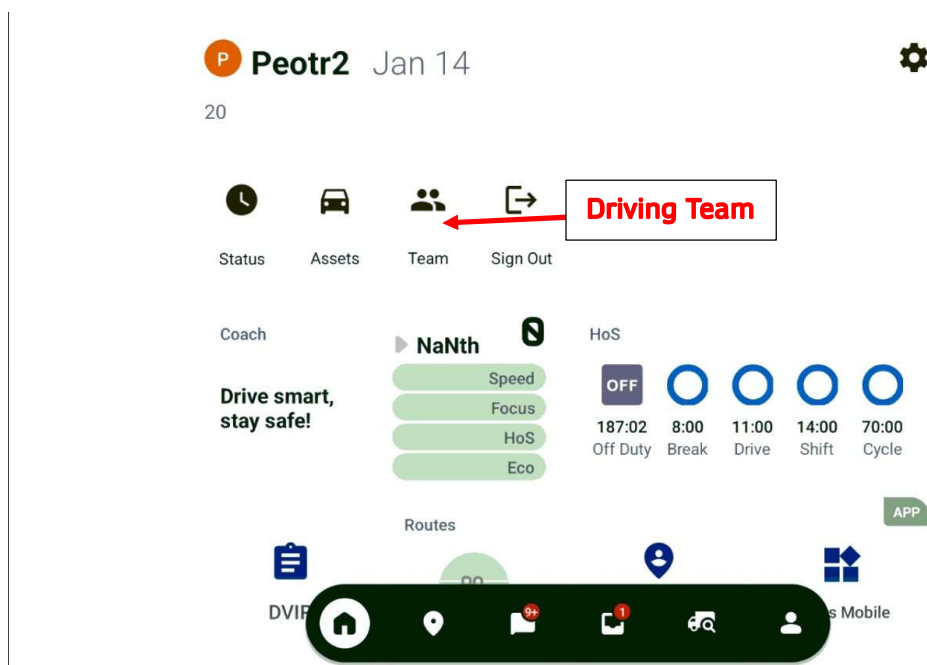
P Peotr2 Jan 14

20

Status Assets Team Sign Out

Driving Team

Coach

Drive smart, stay safe!

NaNth

Speed
Focus
HoS
Eco

HoS

OFF

187:02 Off Duty
8:00 Break
11:00 Drive
14:00 Shift
70:00 Cycle

APP

Routes

DVIR

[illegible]s Mobile

9+

1